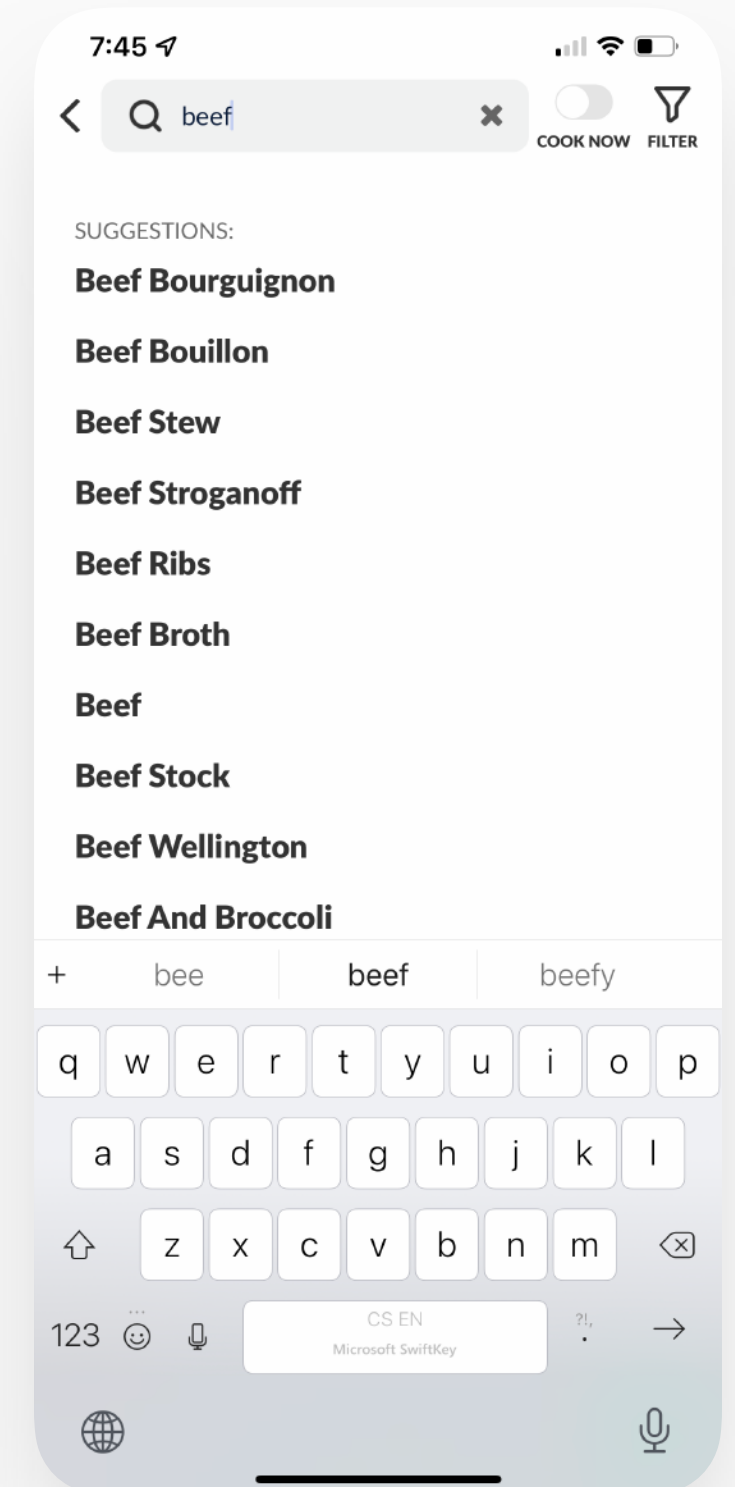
7:45

beef

COOK NOW FILTER

SUGGESTIONS:

Beef Bourguignon

Beef Bouillon

Beef Stew

Beef Stroganoff

Beef Ribs

Beef Broth

Beef

Beef Stock

Beef Wellington

Beef And Broccoli

+ bee beef beefy

q w e r t y u i o p

a s d f g h j k l

z x c v b n m

123

CS EN
Microsoft SwiftKey

?!,
.